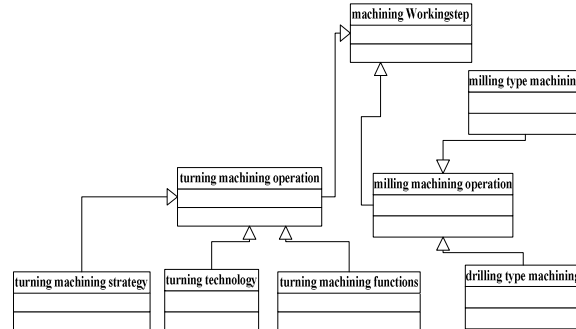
machining Workingstep

milling type machinin

turning machining operation

milling machining operation

turning machining strategy

turning technology

turning machining functions

drilling type machining